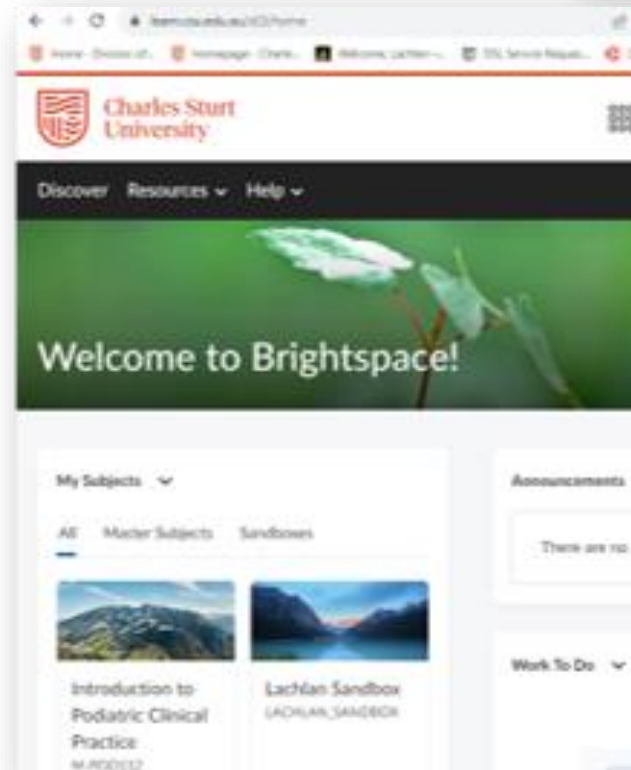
learn.csu.edu.au/d2l/home

Home - Division of... Homepage - Charle... Welcome, Lachlan -... DIT Service Reque...

Charles Sturt University

Discover Resources Help

Welcome to Brightspace!

My Subjects

All Master Subjects Sandboxes

Introduction to Podiatric Clinical Practice
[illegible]

Lachlan Sandbox
LACHLAN_SANDBOX

Announcements

There are no

Work To Do